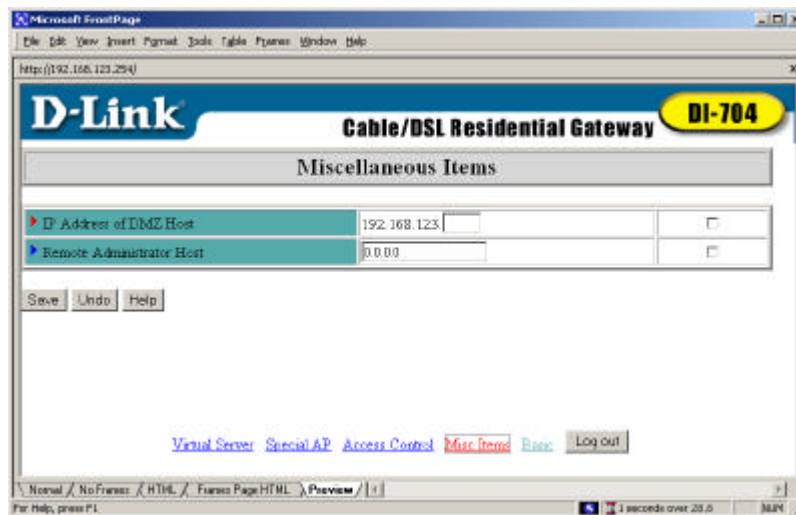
Microsoft FrontPage

File Edit View Insert Format Tools Table Frames Window Help

http://192.168.123.254/

D-Link

Cable/DSL Residential Gateway

DI-704

Miscellaneous Items

| IP Address of DMZ Host | 192.168.123. | |
|---|---|---|
| Remote Administrator Host | 0.0.0.0 | |

Save Undo Help

Virtual Server Special AP Access Control Misc Items Basic Log out

Normal No Frames HTML Frames Page HTML Preview

For Help, press F1

1 seconds over 28.8

NUM